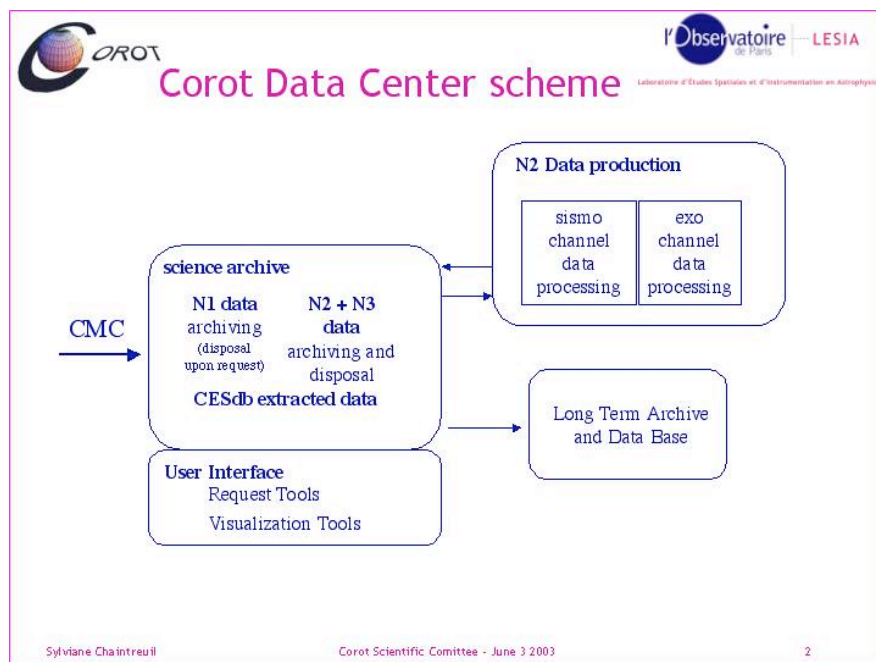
OROT

l'Observatoire de Paris LESIA

Laboratoire d'Études Spatiales et d'Instrumentation en Astrophysique

Corot Data Center scheme

N2 Data production

sismo channel data processing

exo channel data processing

science archive

N1 data archiving (disposal upon request)

N2 + N3 data archiving and disposal

CESdb extracted data

CMC

Long Term Archive and Data Base

User Interface
Request Tools
Visualization Tools

Sylviane Chaintreuil

Corot Scientific Comittee - June 3 2003

2